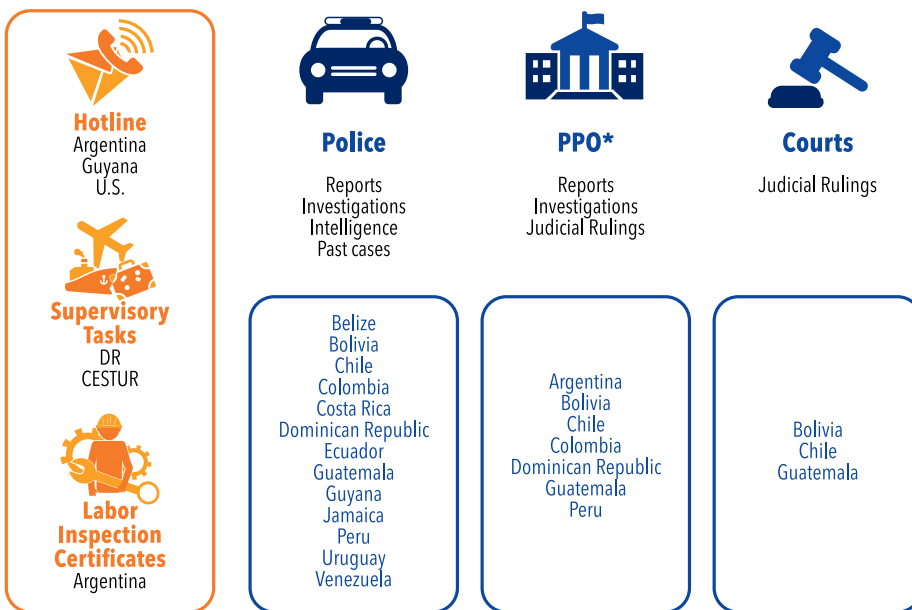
Hotline
Argentina
Guyana
U.S.

Supervisory Tasks
DR
CESTUR

Labor Inspection Certificates
Argentina

Police
Reports
Investigations
Intelligence
Past cases

Belize
Bolivia
Chile
Colombia
Costa Rica
Dominican Republic
Ecuador
Guatemala
Guyana
Jamaica
Peru
Uruguay
Venezuela

PPO*
Reports
Investigations
Judicial Rulings

Argentina
Bolivia
Chile
Colombia
Dominican Republic
Guatemala
Peru

Courts
Judicial Rulings

Bolivia
Chile
Guatemala